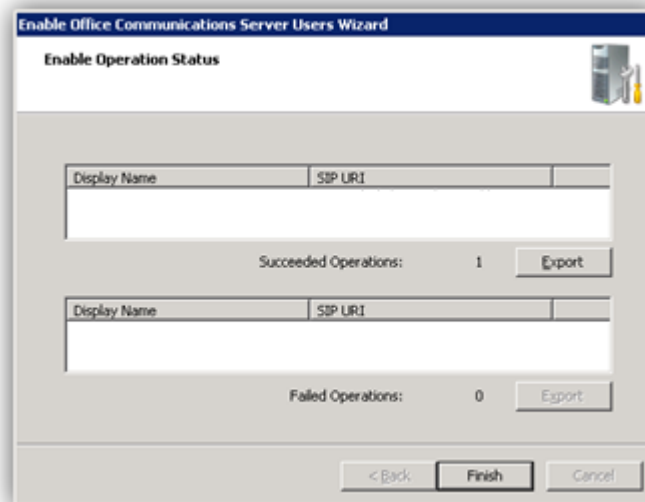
Enable Office Communications Server Users Wizard

Enable Operation Status

| Display Name | SIP URI | |
|---|---|---|
| | | |

Succeeded Operations: 1 Export

| Display Name | SIP URI | |
|---|---|---|
| | | |

Failed Operations: 0 Export

< Back Finish Cancel